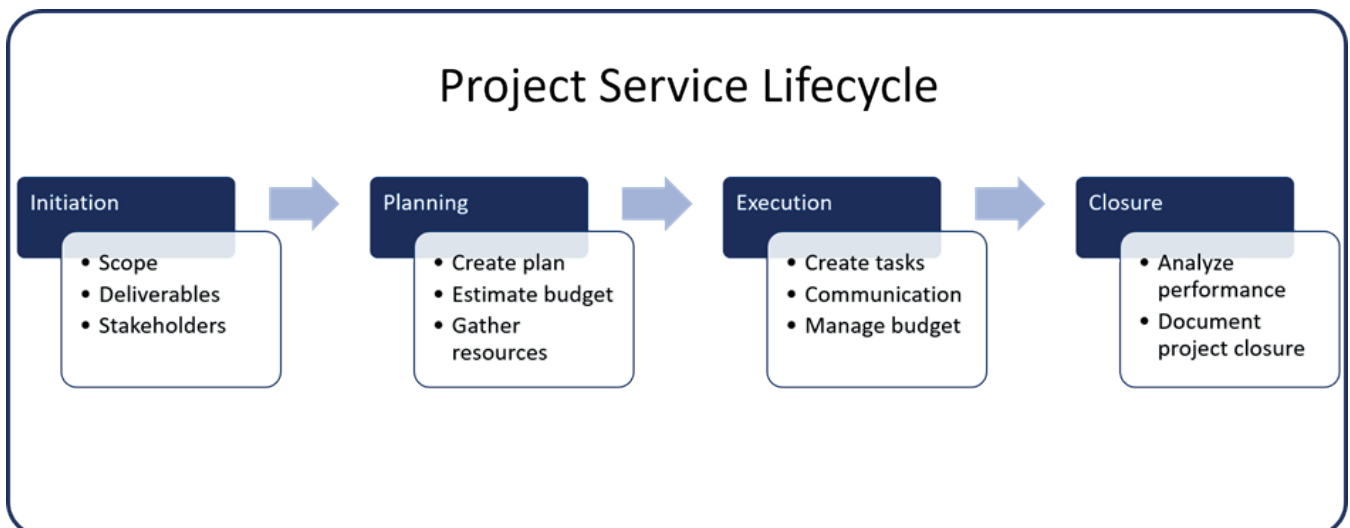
Project Service Lifecycle

Initiation
- Scope
- Deliverables
- Stakeholders

Planning
- Create plan
- Estimate budget
- Gather resources

Execution
- Create tasks
- Communication
- Manage budget

Closure
- Analyze performance
- Document project closure